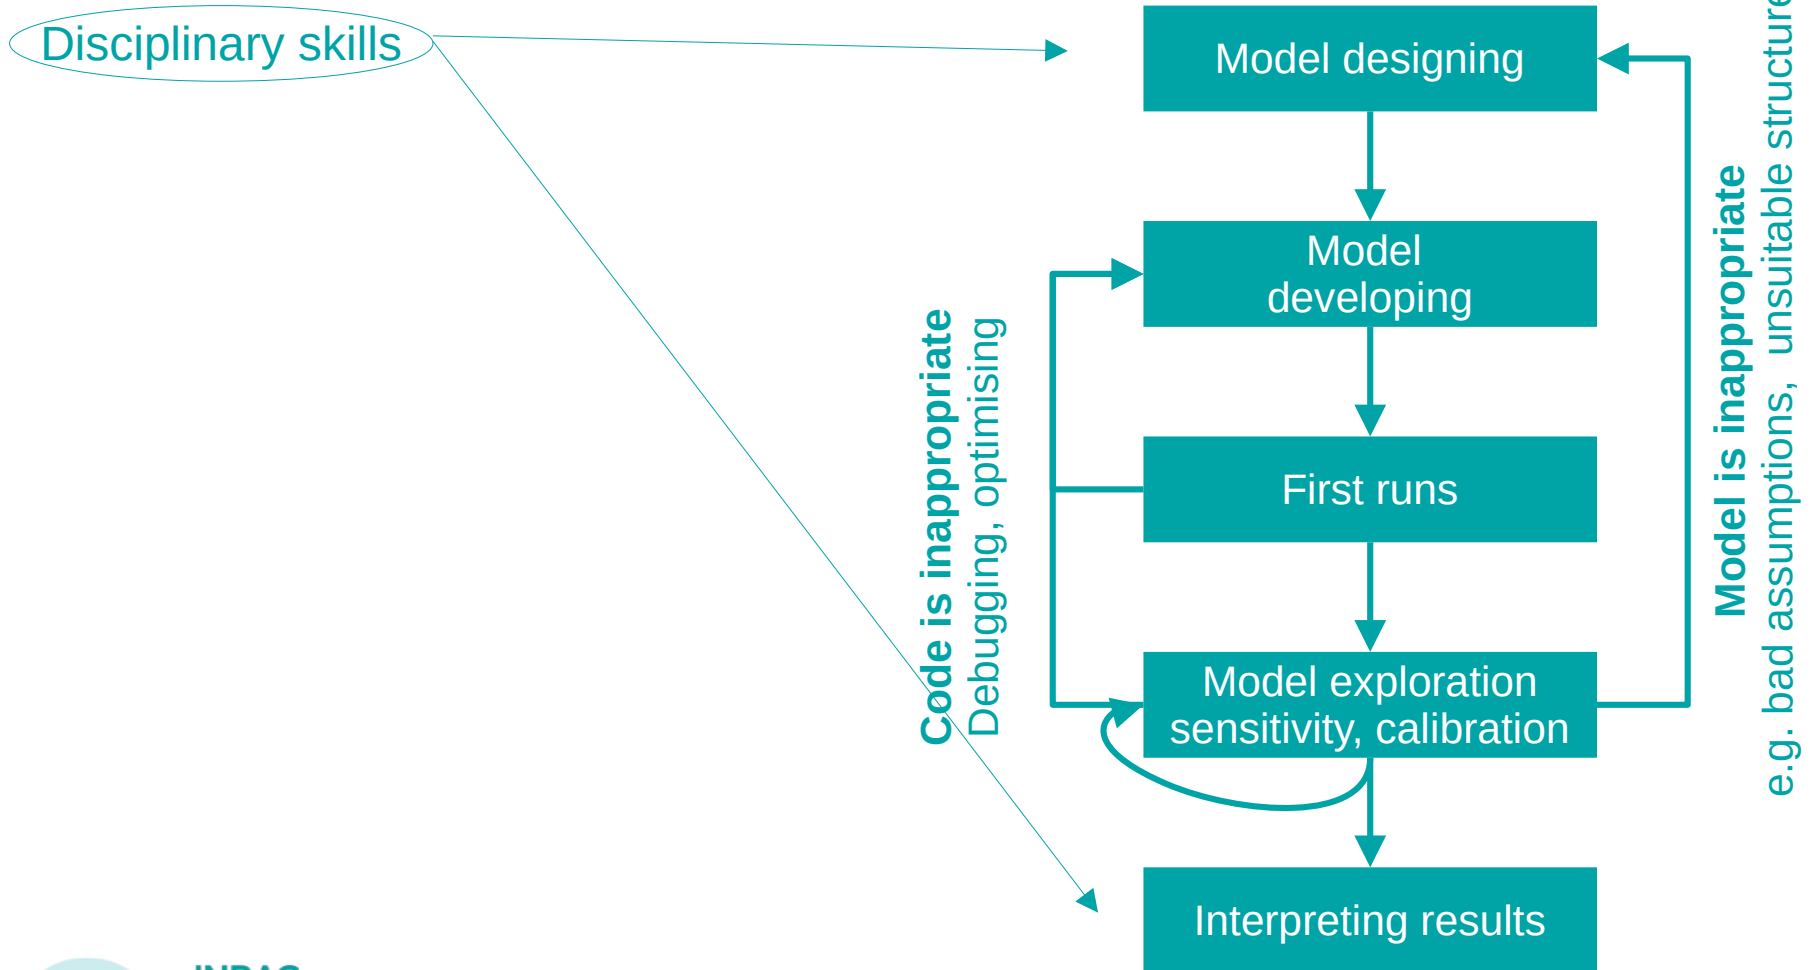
Disciplinary skills

Model designing

Model developing

First runs

Model exploration sensitivity, calibration

Interpreting results

Code is inappropriate
Debugging, optimising

Model is inappropriate
e.g. bad assumptions, unsuitable structur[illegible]

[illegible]